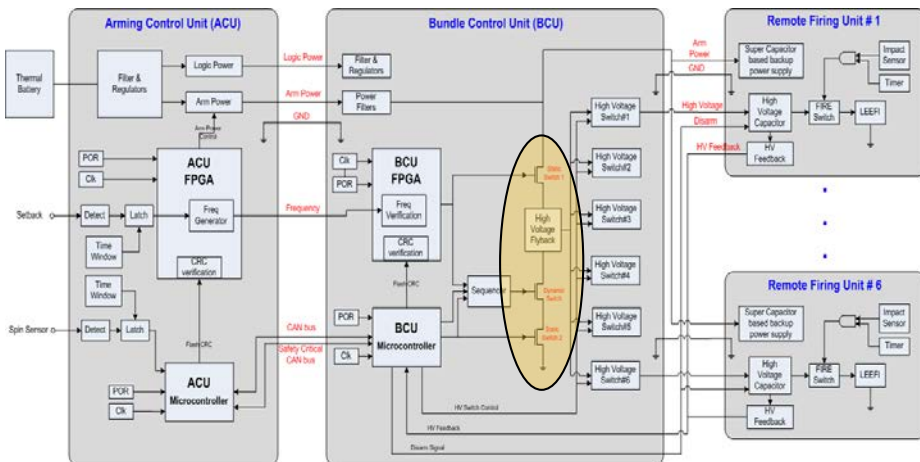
Arming Control Unit (ACU)

Thermal Battery

Filter & Regulators

Logic Power

Arm Power

Arm Power Control

POR

Clk

ACU FPGA

Setback

Detect

Latch

Freq Generator

Time Window

CRC verification

Time Window

Spin Sensor

Detect

Latch

Flash CRC

POR

Clk

ACU Microcontroller

Logic Power

Arm Power

GND

Frequency

CAN bus

Safety Critical CAN bus

Bundle Control Unit (BCU)

Filter & Regulators

Power Filters

Clk

POR

BCU FPGA

Freq Verification

CRC verification

Flash CRC

Sequencer

POR

Clk

BCU Microcontroller

Static Switch 1

High Voltage Flyback

Dynamic Switch

Static Switch 2

High Voltage Switch#1

High Voltage Switch#2

High Voltage Switch#3

High Voltage Switch#4

High Voltage Switch#5

High Voltage Switch#6

HV Switch Control

HV Feedback

Disarm Signal

Arm Power

GND

High Voltage

Disarm

HV Feedback

Remote Firing Unit # 1

Super Capacitor based backup power supply

Impact Sensor

Timer

High Voltage Capacitor

FIRE Switch

LEEFI

HV Feedback

Remote Firing Unit # 6

Super Capacitor based backup power supply

Impact Sensor

Timer

High Voltage Capacitor

FIRE Switch

LEEFI

HV Feedback